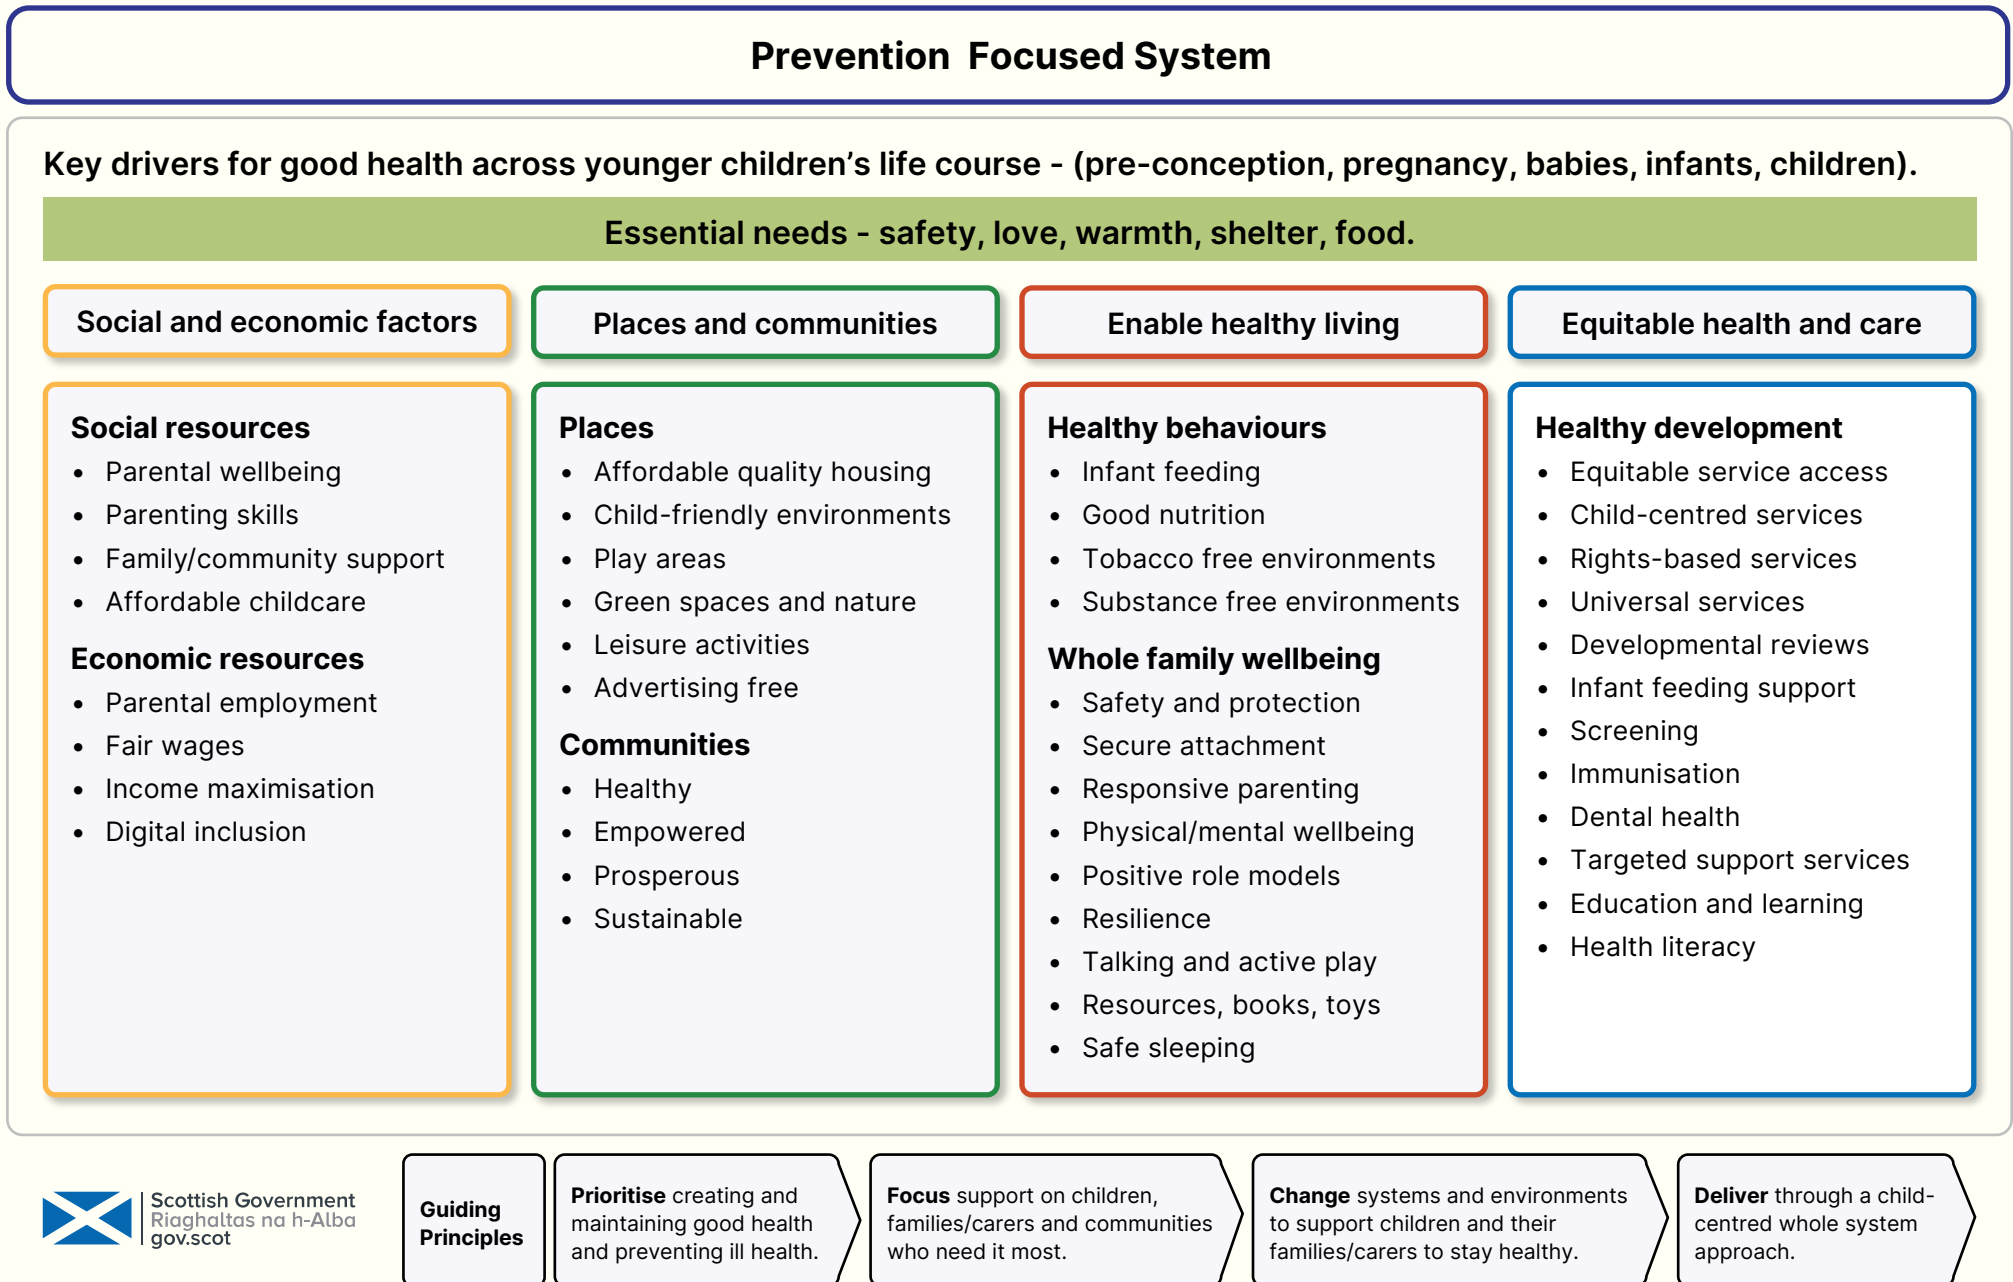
Prevention Focused System

Key drivers for good health across younger children's life course - (pre-conception, pregnancy, babies, infants, children).

Essential needs - safety, love, warmth, shelter, food.

Social and economic factors

Social resources
- Parental wellbeing
- Parenting skills
- Family/community support
- Affordable childcare

Economic resources
- Parental employment
- Fair wages
- Income maximisation
- Digital inclusion

Places and communities

Places
- Affordable quality housing
- Child-friendly environments
- Play areas
- Green spaces and nature
- Leisure activities
- Advertising free

Communities
- Healthy
- Empowered
- Prosperous
- Sustainable

Enable healthy living

Healthy behaviours
- Infant feeding
- Good nutrition
- Tobacco free environments
- Substance free environments

Whole family wellbeing
- Safety and protection
- Secure attachment
- Responsive parenting
- Physical/mental wellbeing
- Positive role models
- Resilience
- Talking and active play
- Resources, books, toys
- Safe sleeping

Equitable health and care

Healthy development
- Equitable service access
- Child-centred services
- Rights-based services
- Universal services
- Developmental reviews
- Infant feeding support
- Screening
- Immunisation
- Dental health
- Targeted support services
- Education and learning
- Health literacy

Scottish Government
Riaghaltas na h-Alba
gov.scot

Guiding Principles

Prioritise creating and maintaining good health and preventing ill health.

Focus support on children, families/carers and communities who need it most.

Change systems and environments to support children and their families/carers to stay healthy.

Deliver through a child-centred whole system approach.